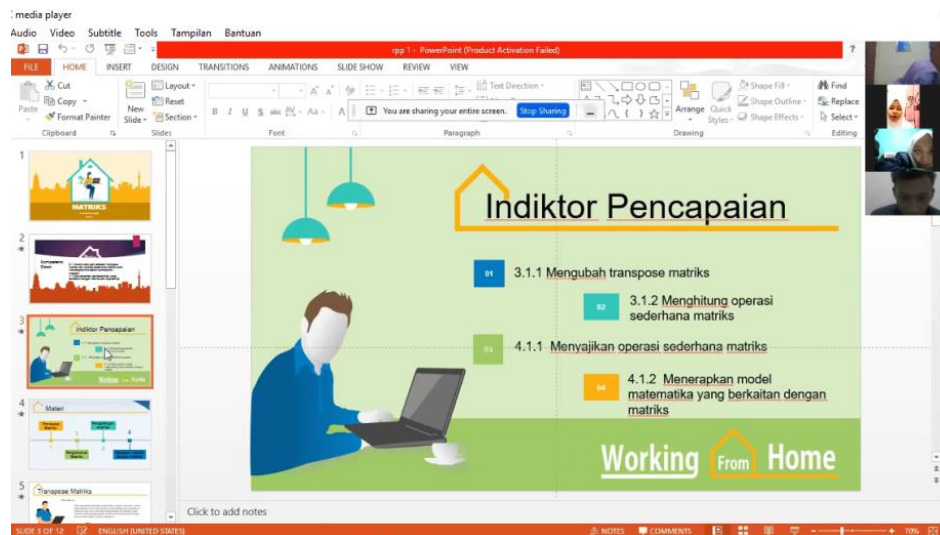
: media player
Audio Video Subtitle Tools Tampilan Bantuan

rpp 1 - PowerPoint (Product Activation Failed)

FILE HOME INSERT DESIGN TRANSITIONS ANIMATIONS SLIDE SHOW REVIEW VIEW

Cut
Copy
Paste
Format Painter
Clipboard
New Slide
Layout
Reset
Section
Slides
Font
Text Direction
Paragraph
You are sharing your entire screen.
Stop Sharing
Arrange
Quick Styles
Shape Fill
Shape Outline
Shape Effects
Drawing
Find
Replace
Select
Editing

1
MATRIKS
2
Kompetensi Dasar
3
Indiktor Pencapaian
4
Materi
5
Transpose Matriks

Indiktor Pencapaian

01 3.1.1 Mengubah transpose matriks

02 3.1.2 Menghitung operasi sederhana matriks

03 4.1.1 Menyajikan operasi sederhana matriks

04 4.1.2 Menerapkan model matematika yang berkaitan dengan matriks

Working From Home

Click to add notes

SLIDE 3 OF 12 ENGLISH (UNITED STATES) NOTES COMMENTS 70%